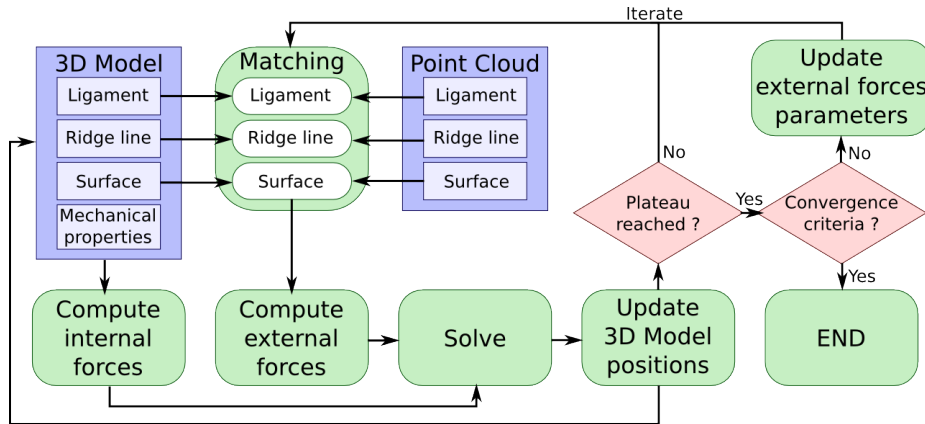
Iterate

3D Model
Ligament
Ridge line
Surface
Mechanical properties

Matching
Ligament
Ridge line
Surface

Point Cloud
Ligament
Ridge line
Surface

Update external forces parameters

No

Plateau reached ?

Yes

Convergence criteria ?

No

Yes

Compute internal forces

Compute external forces

Solve

Update 3D Model positions

END